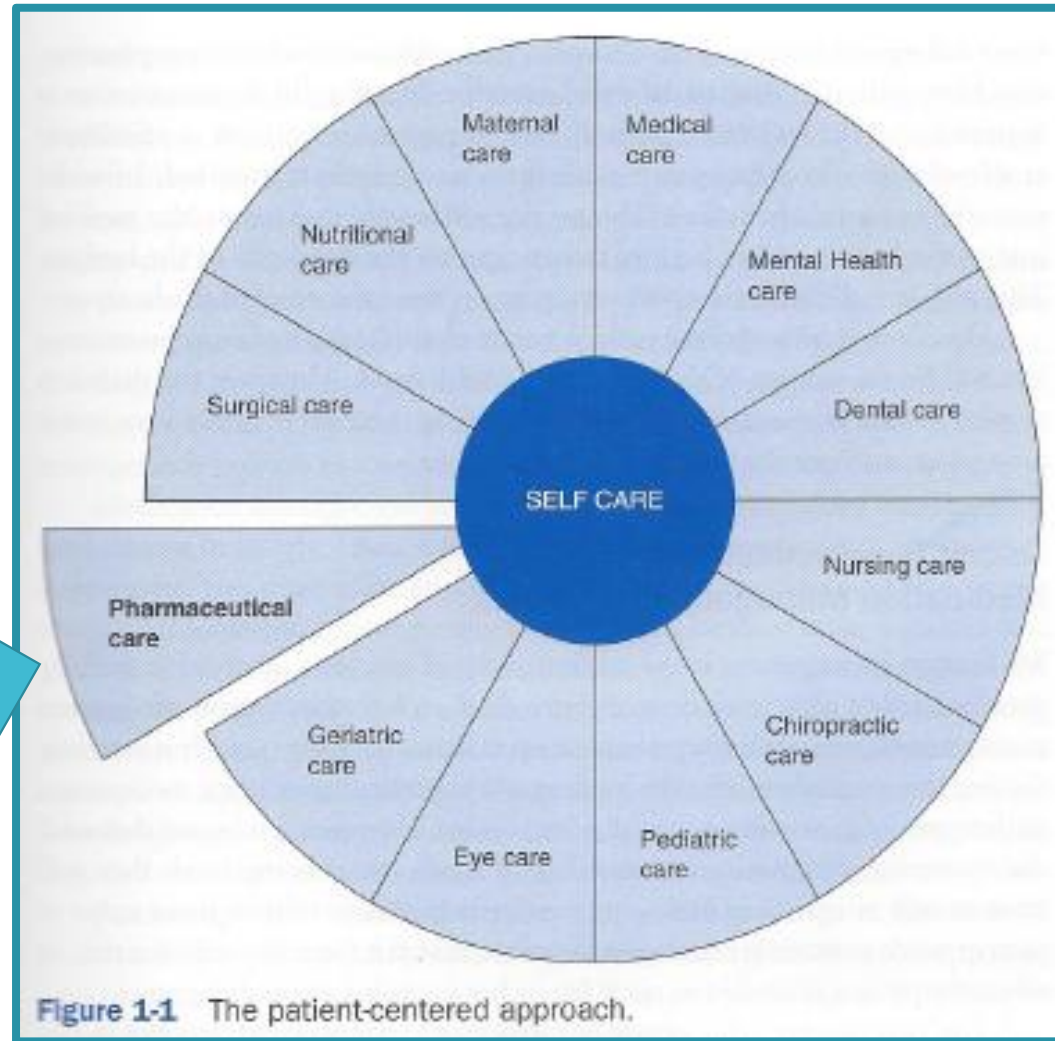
Maternal care

Medical care

Nutritional care

Mental Health care

Surgical care

Dental care

SELF CARE

Nursing care

Pharmaceutical care

Geriatric care

Chiropractic care

Eye care

Pediatric care

Figure 1-1 The patient-centered approach.